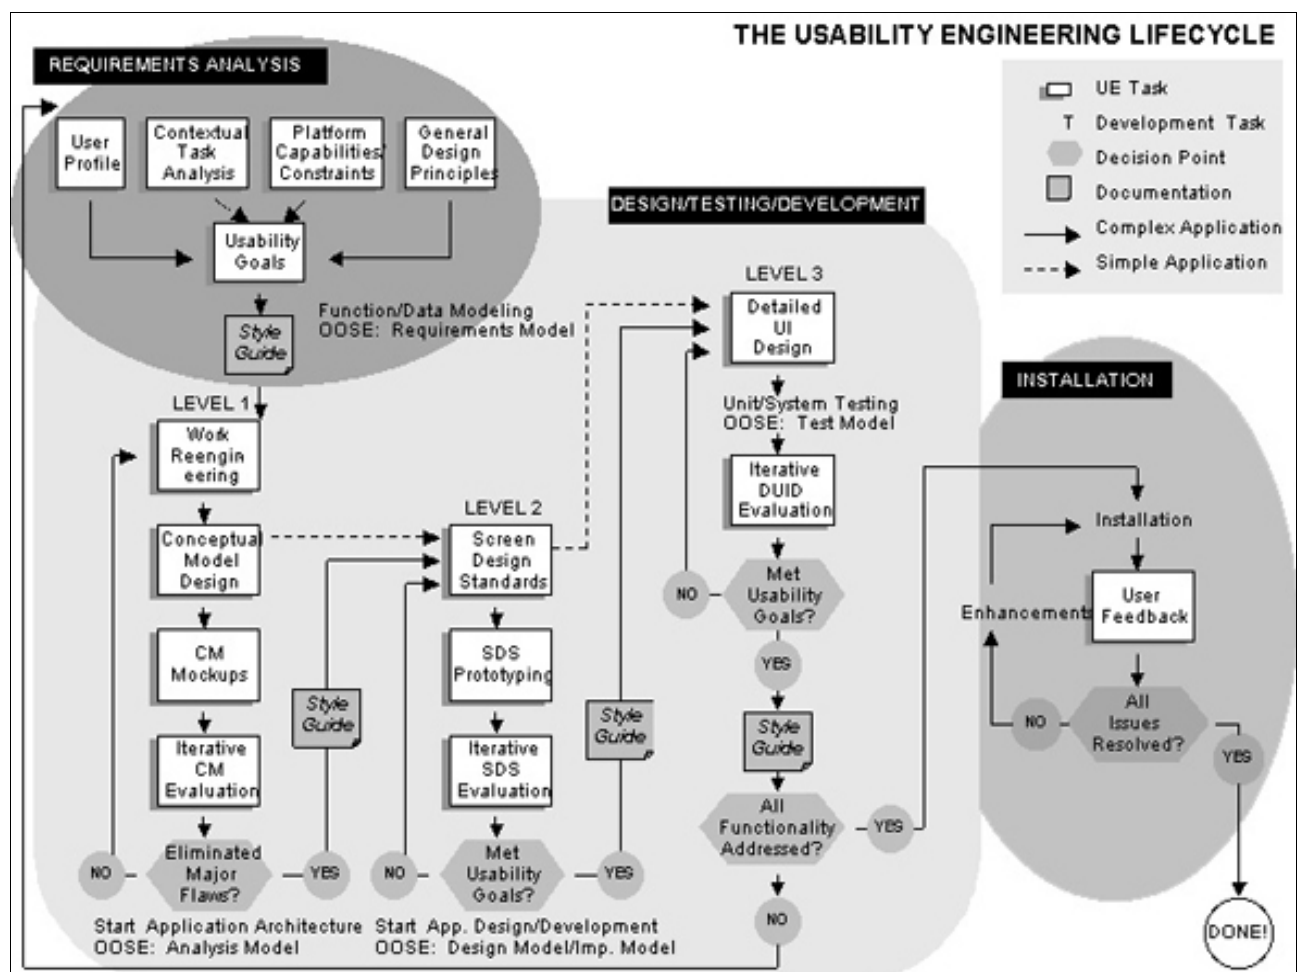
THE USABILITY ENGINEERING LIFECYCLE

REQUIREMENTS ANALYSIS

User Profile

Contextual Task Analysis

Platform Capabilities/ Constraints

General Design Principles

Usability Goals

Style Guide

Function/Data Modeling
OOSE: Requirements Model

UE Task
T Development Task
Decision Point
Documentation
Complex Application
Simple Application

DESIGN/TESTING/DEVELOPMENT

LEVEL 1

Work Reengineering

Conceptual Model Design

CM Mockups

Iterative CM Evaluation

NO

Eliminated Major Flaws?

YES

Style Guide

Start Application Architecture
OOSE: Analysis Model

LEVEL 2

Screen Design Standards

SDS Prototyping

Iterative SDS Evaluation

NO

Met Usability Goals?

YES

Style Guide

Start App. Design/Development
OOSE: Design Model/Imp. Model

LEVEL 3

Detailed UI Design

Unit/System Testing
OOSE: Test Model

Iterative DUID Evaluation

NO

Met Usability Goals?

YES

Style Guide

All Functionality Addressed?

YES

NO

INSTALLATION

Installation

Enhancements

User Feedback

NO

All Issues Resolved?

YES

DONE!